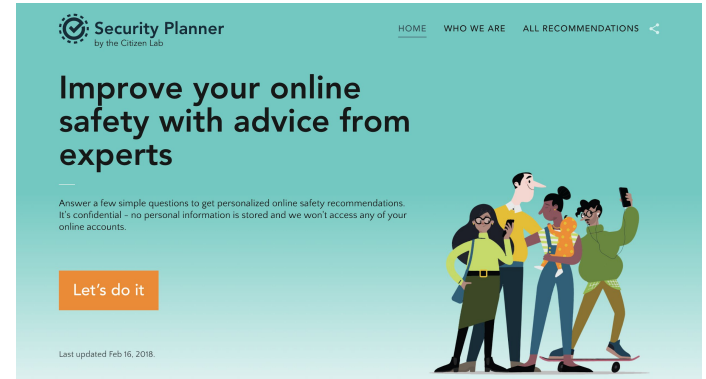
Security Planner
by the Citizen Lab

HOME WHO WE ARE ALL RECOMMENDATIONS

Improve your online safety with advice from experts

Answer a few simple questions to get personalized online safety recommendations. It's confidential - no personal information is stored and we won't access any of your online accounts.

Let's do it

Last updated Feb 16, 2018.